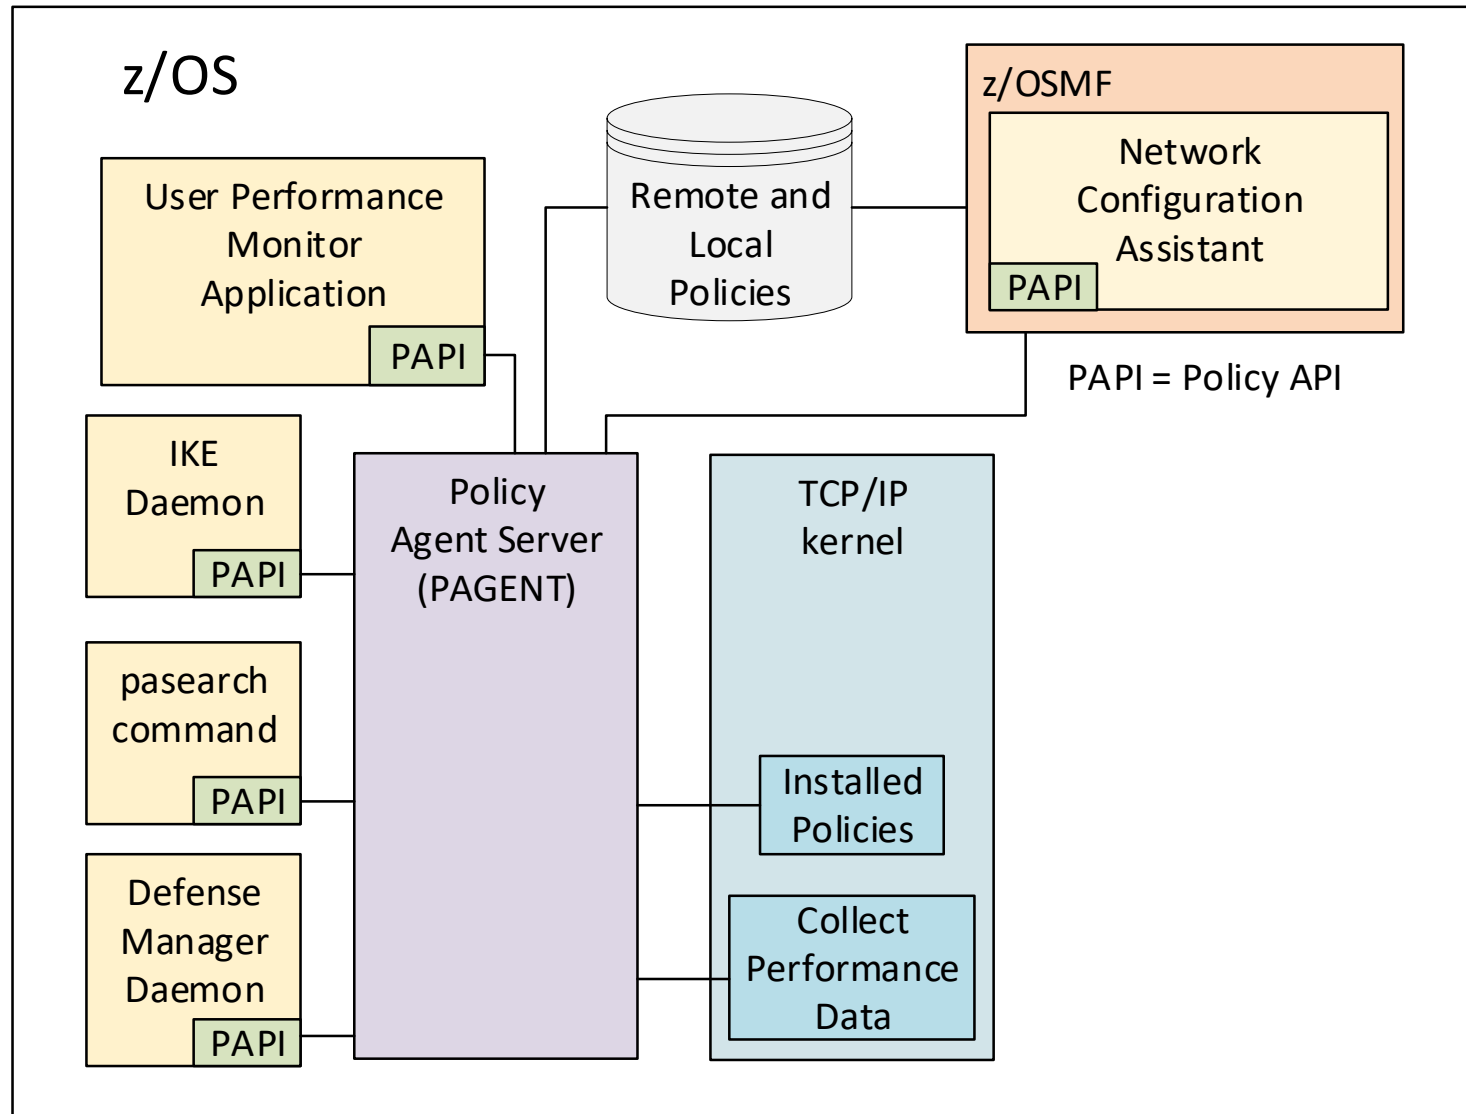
z/OS

Remote and Local Policies

z/OSMF

Network Configuration Assistant

PAPI

PAPI = Policy API

User Performance Monitor Application

PAPI

IKE Daemon

PAPI

Policy Agent Server (PAGENT)

TCP/IP kernel

pasearch command

PAPI

Installed Policies

Defense Manager Daemon

PAPI

Collect Performance Data